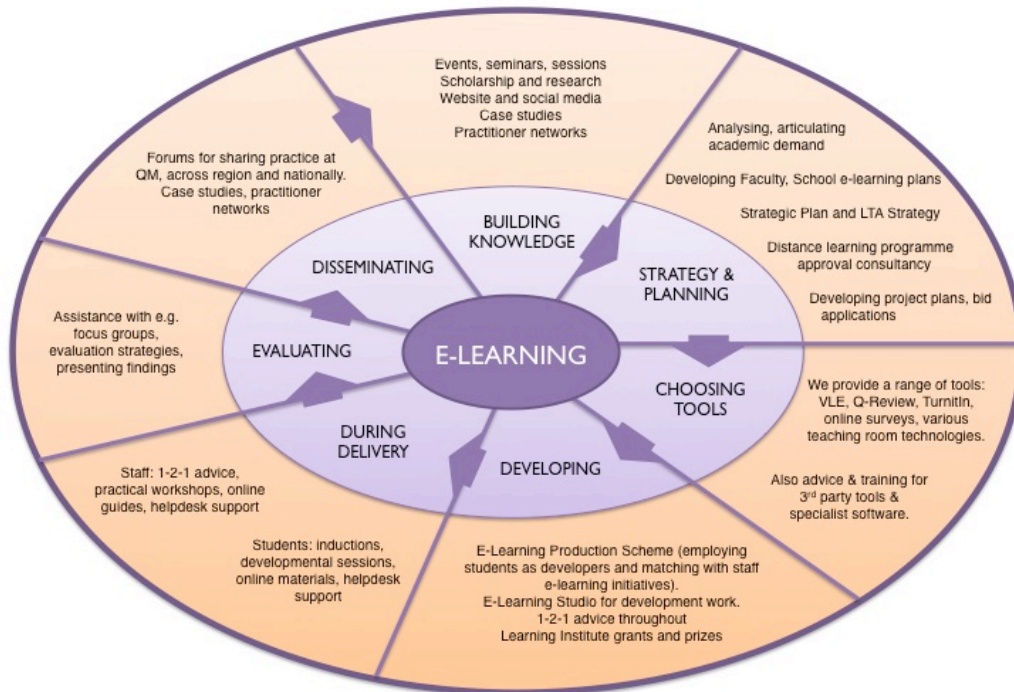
Events, seminars, sessions
Scholarship and research
Website and social media
Case studies
Practitioner networks

Analysing, articulating academic demand

Developing Faculty, School e-learning plans

Strategic Plan and LTA Strategy

Distance learning programme approval consultancy

Developing project plans, bid applications

Forums for sharing practice at QM, across region and nationally. Case studies, practitioner networks

BUILDING KNOWLEDGE

DISSEMINATING

STRATEGY & PLANNING

Assistance with e.g. focus groups, evaluation strategies, presenting findings

EVALUATING

E-LEARNING

CHOOSING TOOLS

We provide a range of tools: VLE, Q-Review, TurnitIn, online surveys, various teaching room technologies.

DURING DELIVERY

DEVELOPING

Also advice & training for 3$^{rd}$ party tools & specialist software.

Staff: 1-2-1 advice, practical workshops, online guides, helpdesk support

Students: inductions, developmental sessions, online materials, helpdesk support

E-Learning Production Scheme (employing students as developers and matching with staff e-learning initiatives).
E-Learning Studio for development work.
1-2-1 advice throughout
Learning Institute grants and prizes